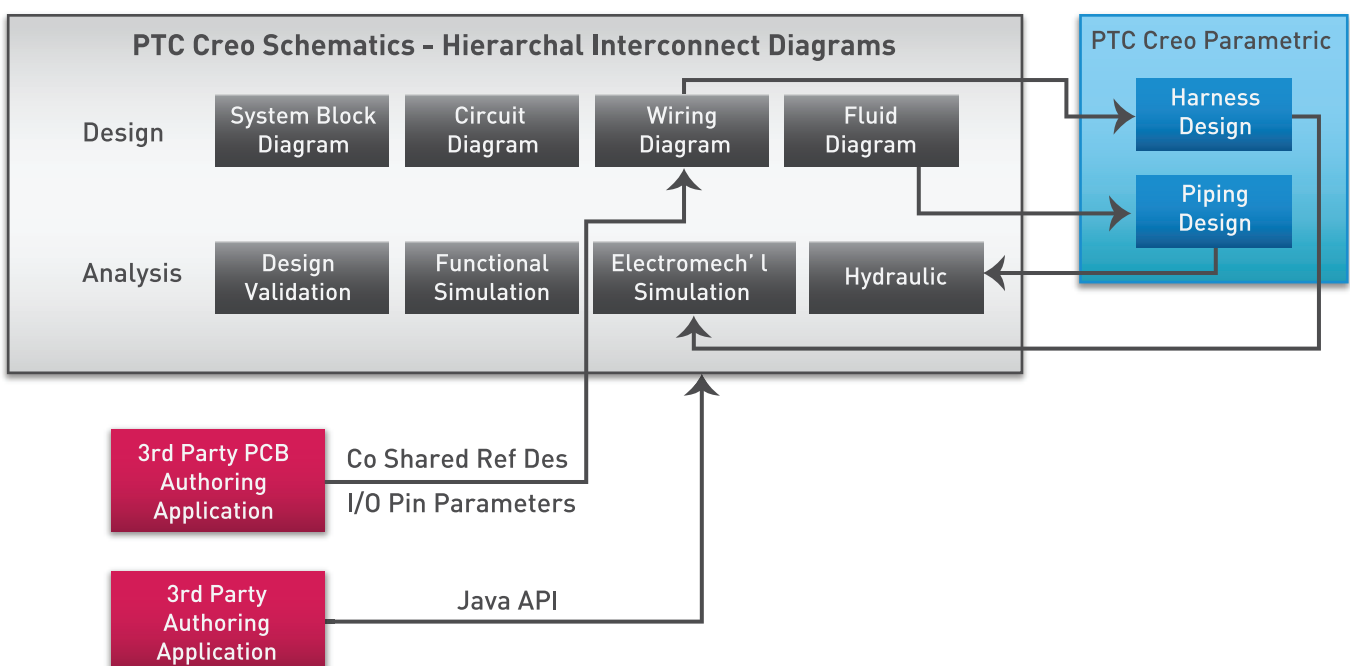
PTC Creo Schematics - Hierarchal Interconnect Diagrams

PTC Creo Parametric

Design

System Block Diagram

Circuit Diagram

Wiring Diagram

Fluid Diagram

Harness Design

Piping Design

Analysis

Design Validation

Functional Simulation

Electromech' l Simulation

Hydraulic

3rd Party PCB Authoring Application

Co Shared Ref Des

I/O Pin Parameters

3rd Party Authoring Application

Java API